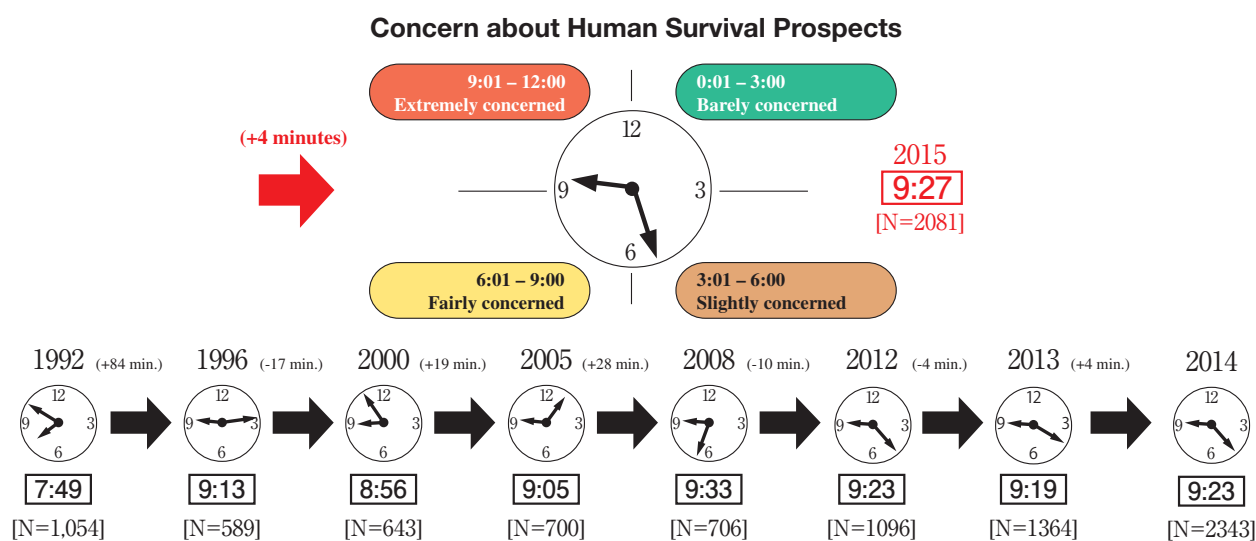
Concern about Human Survival Prospects

9:01 – 12:00
Extremely concerned

0:01 – 3:00
Barely concerned

(+4 minutes)

12
9
3
6

2015
9:27
[N=2081]

6:01 – 9:00
Fairly concerned

3:01 – 6:00
Slightly concerned

1992 (+84 min.)
12 9 3 6
7:49
[N=1,054]

1996 (-17 min.)
12 9 3 6
9:13
[N=589]

2000 (+19 min.)
12 9 3 6
8:56
[N=643]

2005 (+28 min.)
12 9 3 6
9:05
[N=700]

2008 (-10 min.)
12 9 3 6
9:33
[N=706]

2012 (-4 min.)
12 9 3 6
9:23
[N=1096]

2013 (+4 min.)
12 9 3 6
9:19
[N=1364]

2014
12 9 3 6
9:23
[N=2343]